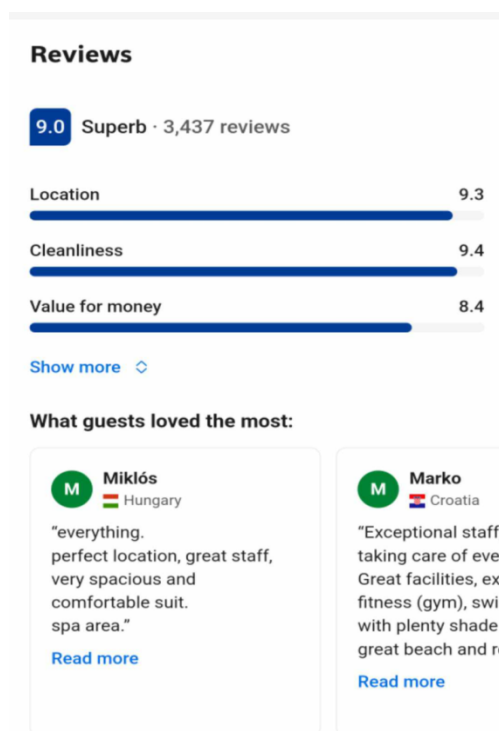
Reviews

9.0 Superb · 3,437 reviews

Location 9.3

Cleanliness 9.4

Value for money 8.4

Show more

What guests loved the most:

M Miklós
Hungary

“everything.
perfect location, great staff, very spacious and comfortable suit.
spa area.”

Read more

M Marko
Croatia

“Exceptional staf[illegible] taking care of eve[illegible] Great facilities, ex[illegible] fitness (gym), swi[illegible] with plenty shade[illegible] great beach and r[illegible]

Read more